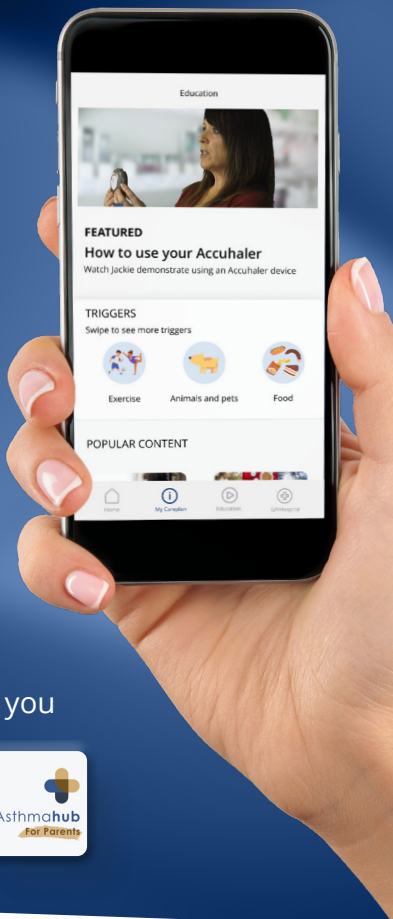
Education

FEATURED

How to use your Accuhaler

Watch Jackie demonstrate using an Accuhaler device

TRIGGERS

Swipe to see more triggers

Exercise

Animals and pets

Food

POPULAR CONTENT

Home

My Careplan

Education

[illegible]

you

Asthmahub

For Parents